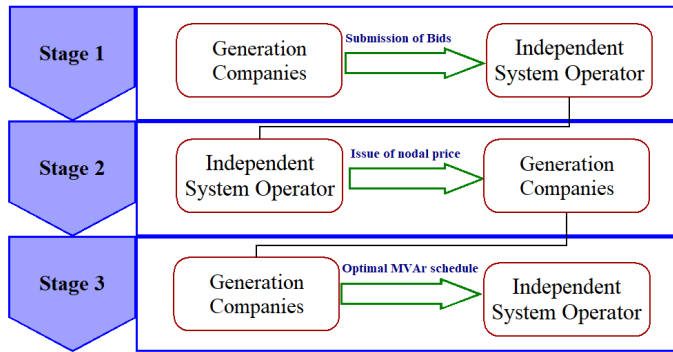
Stage 1

Generation Companies

Submission of Bids

Independent System Operator

Stage 2

Independent System Operator

Issue of nodal price

Generation Companies

Stage 3

Generation Companies

Optimal MVAr schedule

Independent System Operator